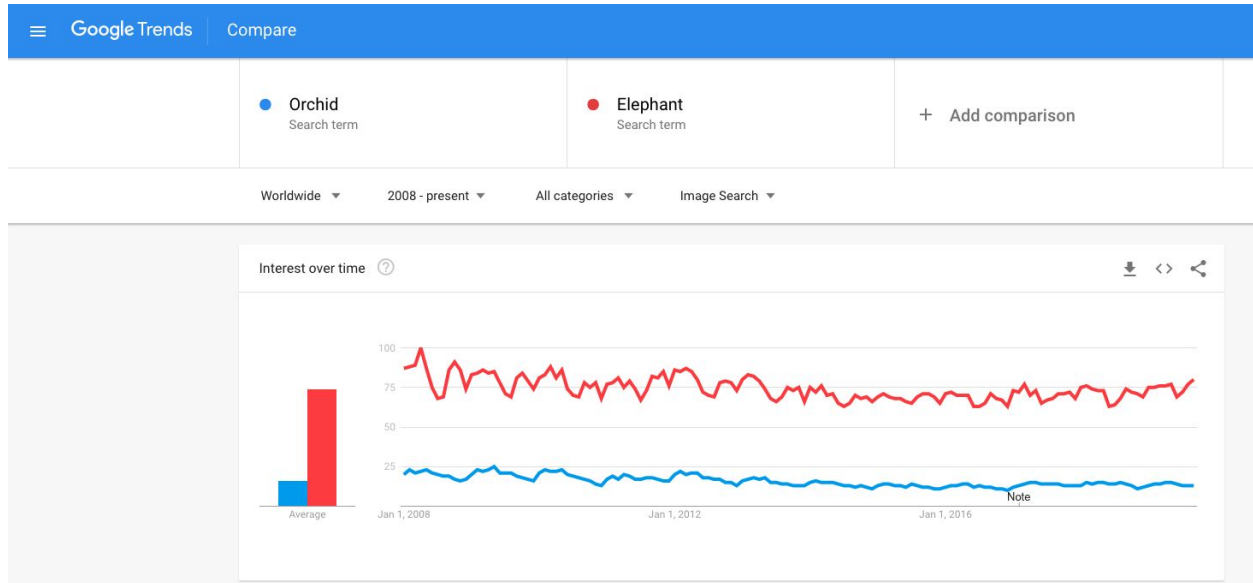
Google Trends Compare

Orchid
Search term

Elephant
Search term

+ Add comparison

Worldwide
2008 - present
All categories
Image Search

Interest over time

100
75
50
25

Average

Jan 1, 2008
Jan 1, 2012
Jan 1, 2016
Note